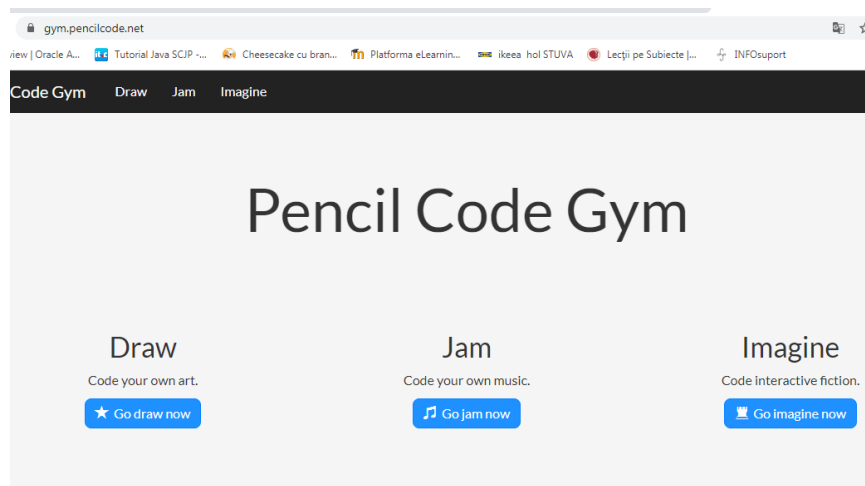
gym.pencilcode.net

view | Oracle A... Tutorial Java SCJP -... Cheesecake cu bran... Platforma eLearnin... ikeea hol STUVA Lecții pe Subiecte |... INFOsuport

Code Gym Draw Jam Imagine

Pencil Code Gym

Draw
Code your own art.
Go draw now

Jam
Code your own music.
Go jam now

Imagine
Code interactive fiction.
Go imagine now